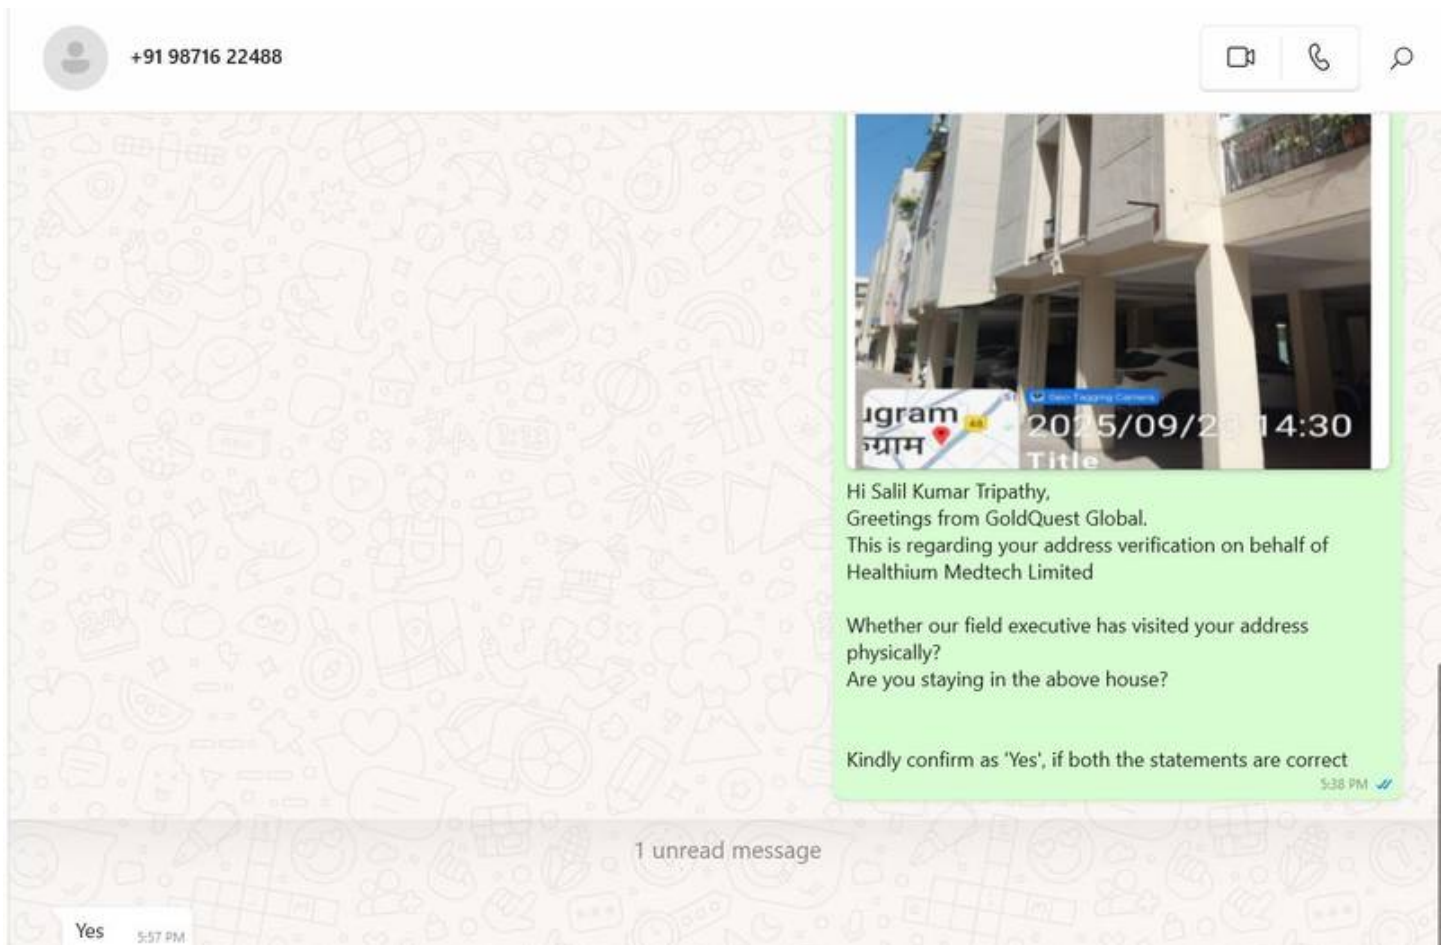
+91 98716 22488

ıgram
ग्राम
Geo Tagging Camera
20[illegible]5/09/2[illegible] 14:30
Title

Hi Salil Kumar Tripathy,
Greetings from GoldQuest Global.
This is regarding your address verification on behalf of Healthium Medtech Limited

Whether our field executive has visited your address physically?
Are you staying in the above house?

Kindly confirm as 'Yes', if both the statements are correct
5:38 PM

1 unread message

Yes 5:57 PM